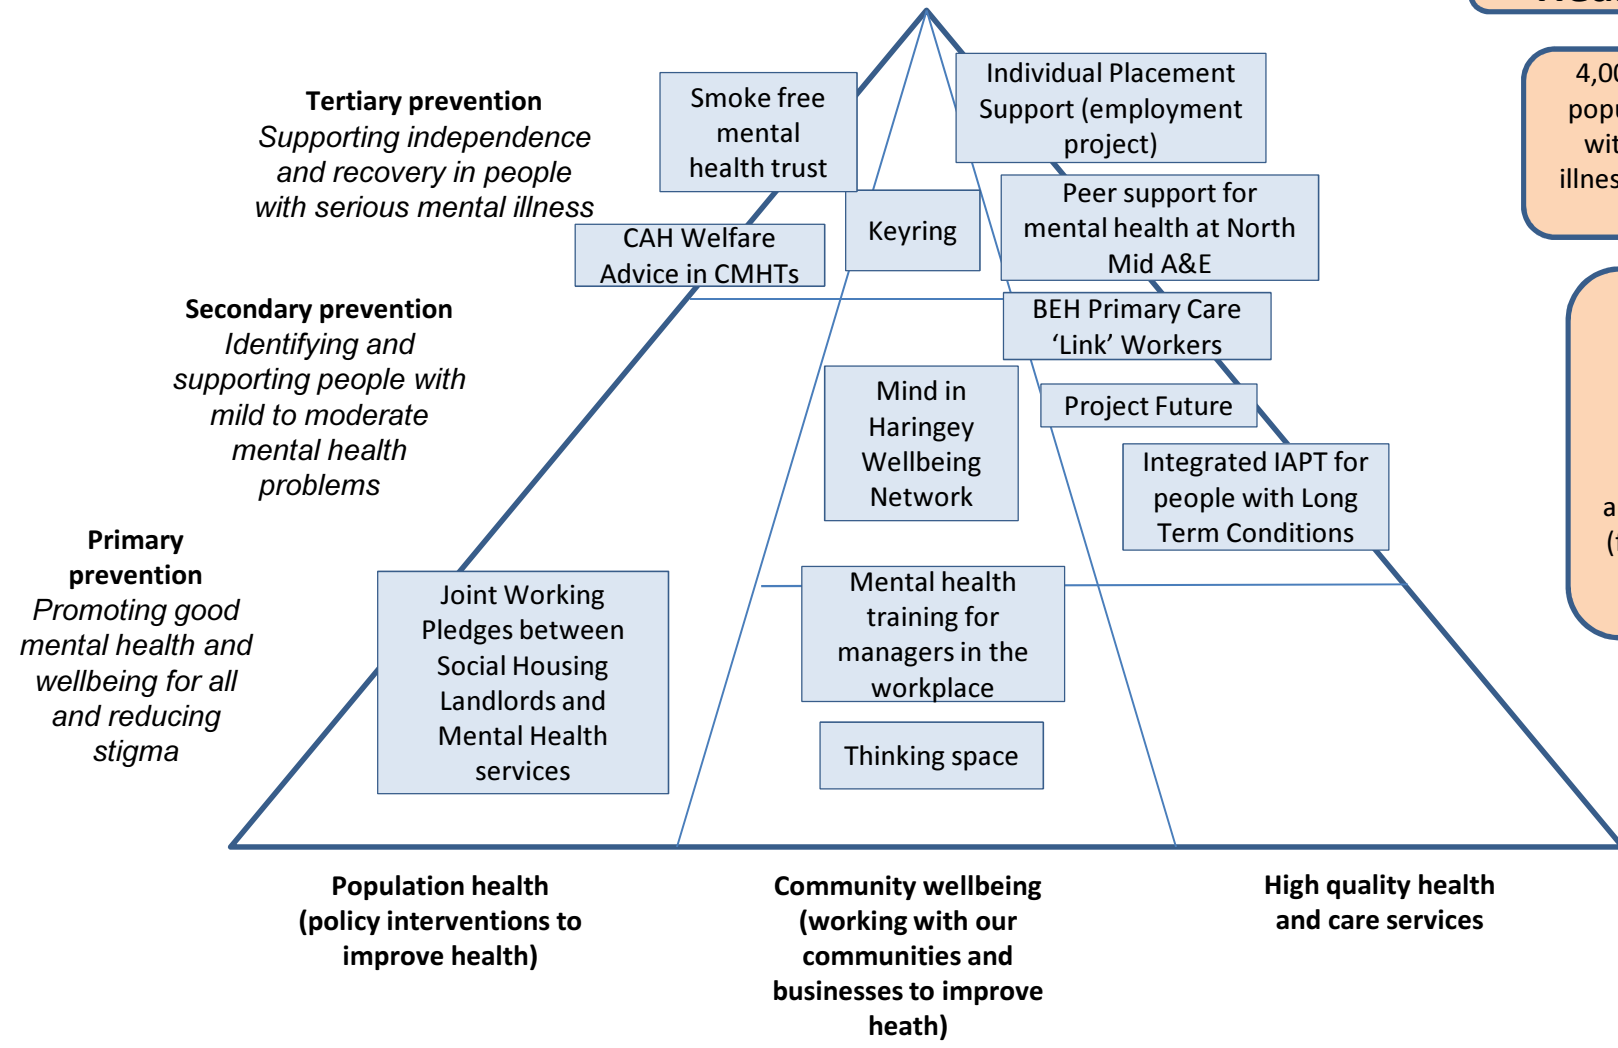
Tertiary prevention
*Supporting independence and recovery in people with serious mental illness*

Secondary prevention
*Identifying and supporting people with mild to moderate mental health problems*

Primary prevention
*Promoting good mental health and wellbeing for all and reducing stigma*

Smoke free mental health trust

Individual Placement Support (employment project)

Keyring

CAH Welfare Advice in CMHTs

Peer support for mental health at North Mid A&E

BEH Primary Care 'Link' Workers

Mind in Haringey Wellbeing Network

Project Future

Integrated IAPT for people with Long Term Conditions

Joint Working Pledges between Social Housing Landlords and Mental Health services

Mental health training for managers in the workplace

Thinking space

Population health (policy interventions to improve health)

Community wellbeing (working with our communities and businesses to improve heath)

High quality health and care services

4,0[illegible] popu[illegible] wit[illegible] illnes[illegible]

a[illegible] ([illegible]